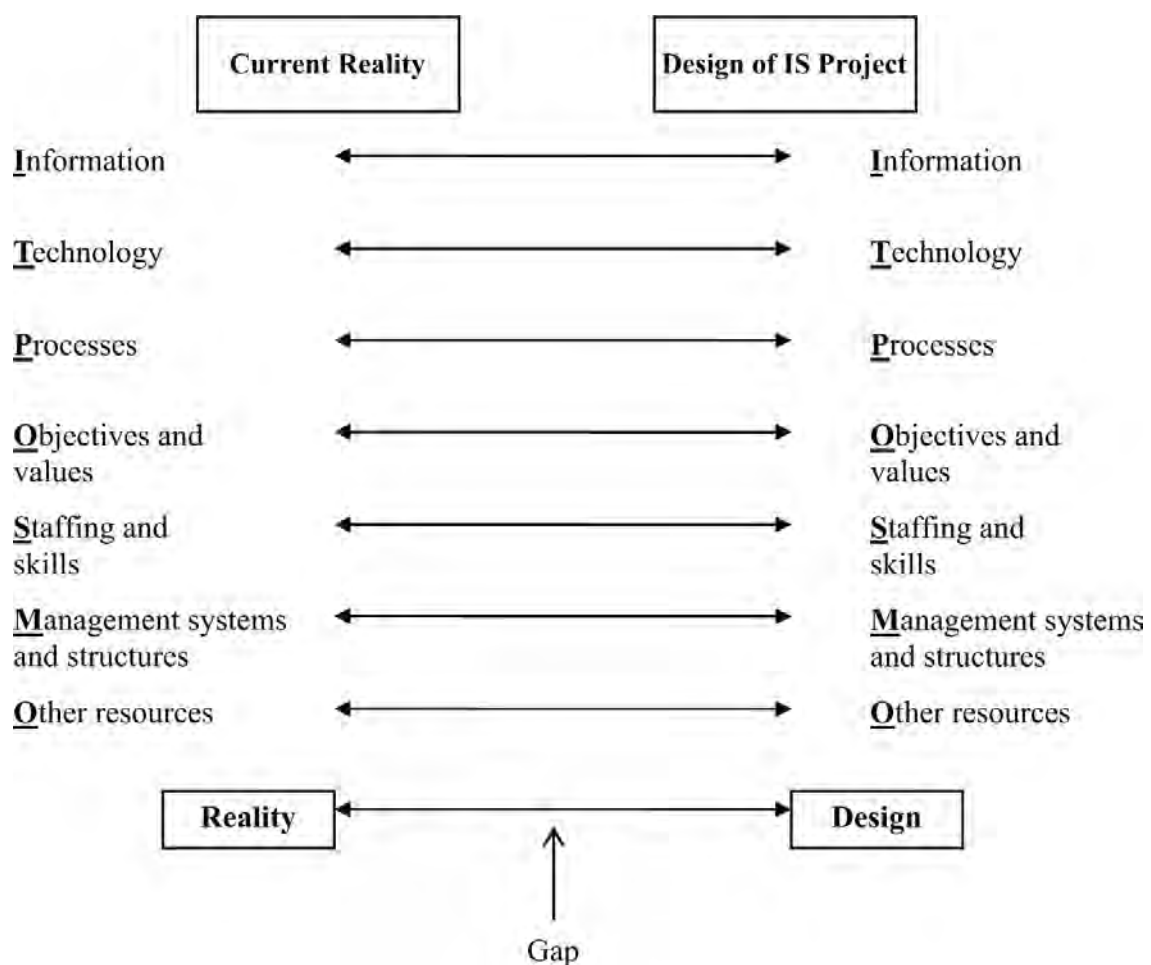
Current Reality

Design of IS Project

Information

Information

Technology

Technology

Processes

Processes

Objectives and values

Objectives and values

Staffing and skills

Staffing and skills

Management systems and structures

Management systems and structures

Other resources

Other resources

Reality

Design

Gap